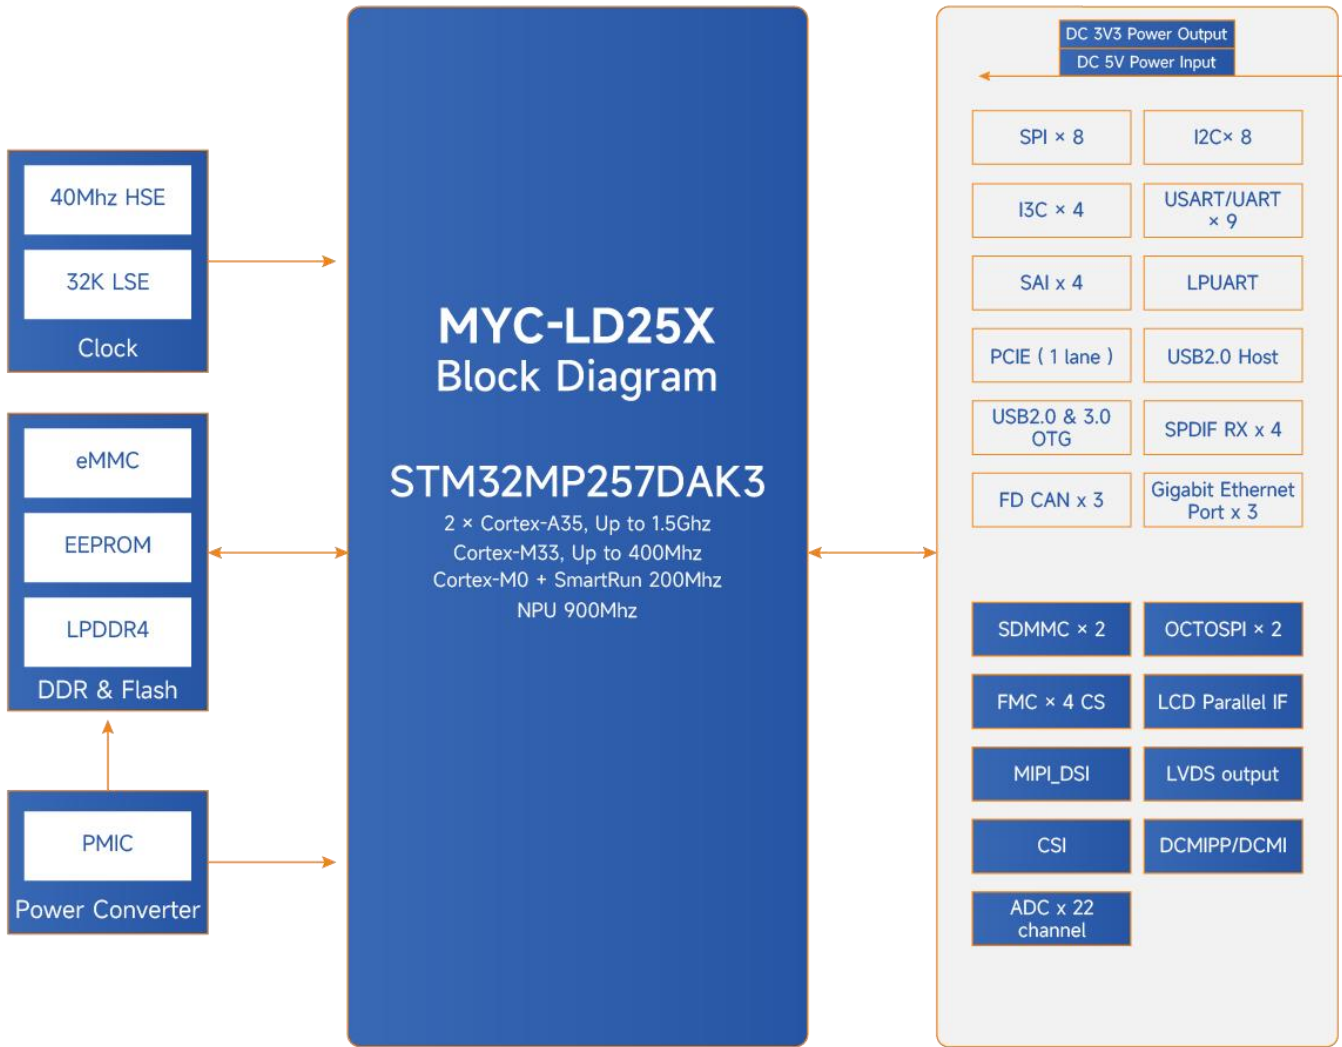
40Mhz HSE

32K LSE

Clock

eMMC

EEPROM

LPDDR4

DDR & Flash

PMIC

Power Converter

MYC-LD25X
Block Diagram

STM32MP257DAK3
2 × Cortex-A35, Up to 1.5Ghz
Cortex-M33, Up to 400Mhz
Cortex-M0 + SmartRun 200Mhz
NPU 900Mhz

DC 3V3 Power Output
DC 5V Power Input

| SPI × 8 | I2C× 8 |
|---|---|
| I3C × 4 | USART/UART × 9 |
| SAI x 4 | LPUART |
| PCIE ( 1 lane ) | USB2.0 Host |
| USB2.0 & 3.0 OTG | SPDIF RX x 4 |
| FD CAN x 3 | Gigabit Ethernet Port x 3 |

| SDMMC × 2 | OCTOSPI × 2 |
|---|---|
| FMC × 4 CS | LCD Parallel IF |
| MIPI_DSI | LVDS output |
| CSI | DCMIPP/DCMI |
| ADC x 22 channel | |